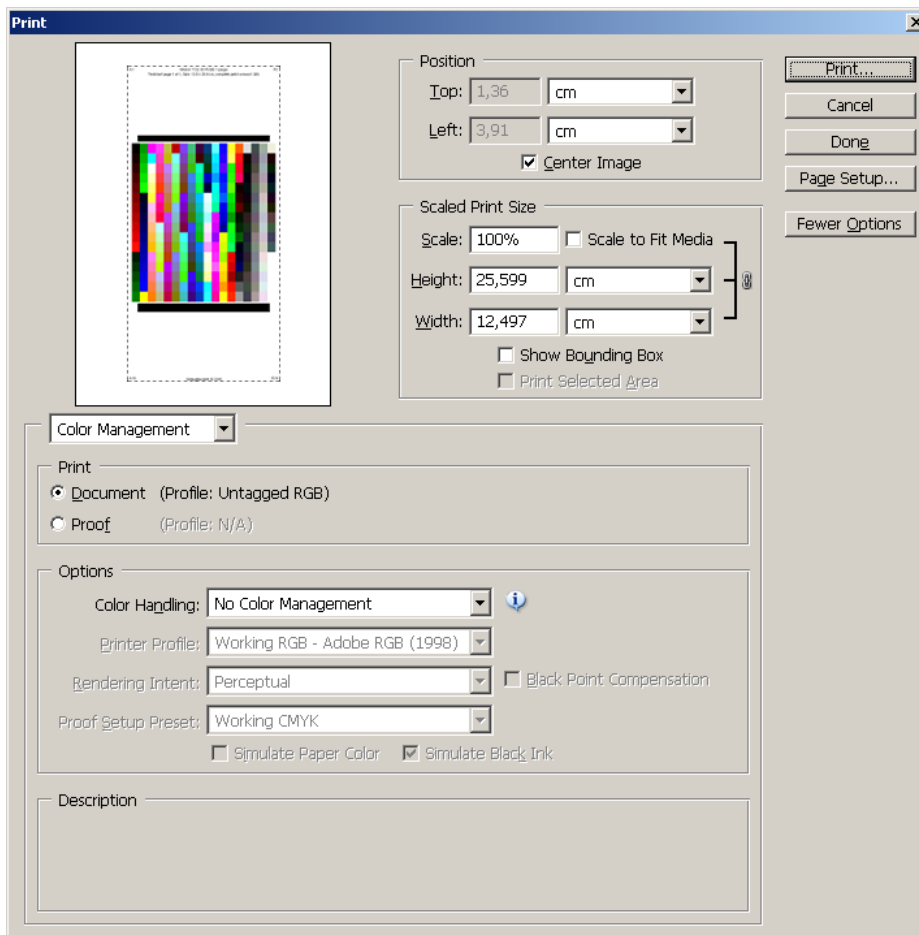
Print

Position
Top: 1,36 cm
Left: 3,91 cm
Center Image

Scaled Print Size
Scale: 100%
Scale to Fit Media
Height: 25,599 cm
Width: 12,497 cm
Show Bounding Box
Print Selected Area

Print...
Cancel
Done
Page Setup...
Fewer Options

Color Management

Print
Document (Profile: Untagged RGB)
Proof (Profile: N/A)

Options
Color Handling: No Color Management
Printer Profile: Working RGB - Adobe RGB (1998)
Rendering Intent: Perceptual
Black Point Compensation
Proof Setup Preset: Working CMYK
Simulate Paper Color
Simulate Black Ink

Description